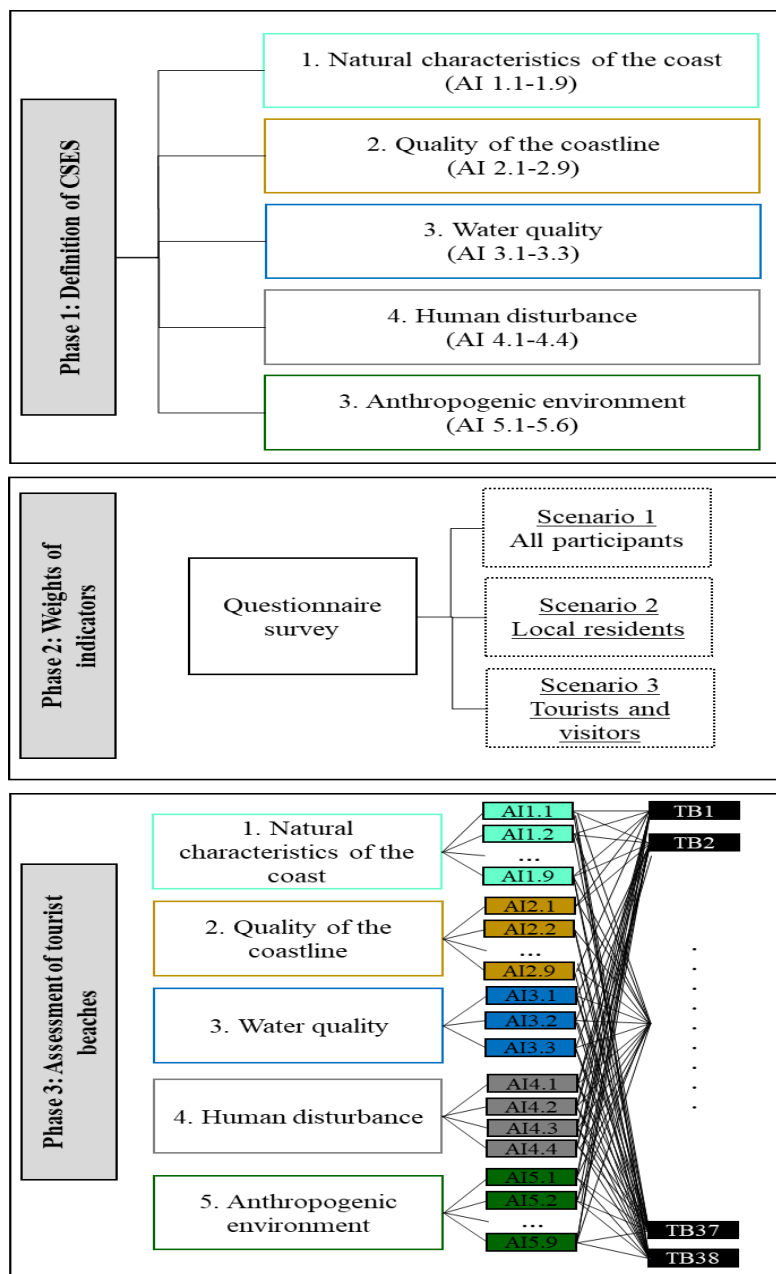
Phase 1: Definition of CSES

1. Natural characteristics of the coast
(AI 1.1-1.9)

2. Quality of the coastline
(AI 2.1-2.9)

3. Water quality
(AI 3.1-3.3)

4. Human disturbance
(AI 4.1-4.4)

3. Anthropogenic environment
(AI 5.1-5.6)

Phase 2: Weights of indicators

Questionnaire survey

Scenario 1
All participants

Scenario 2
Local residents

Scenario 3
Tourists and visitors

Phase 3: Assessment of tourist beaches

1. Natural characteristics of the coast

AI1.1
AI1.2
...
AI1.9

2. Quality of the coastline

AI2.1
AI2.2
...
AI2.9

3. Water quality

AI3.1
AI3.2
AI3.3

4. Human disturbance

AI4.1
AI4.2
AI4.3
AI4.4

5. Anthropogenic environment

AI5.1
AI5.2
...
AI5.9

TB1
TB2
.
.
.
.
.
.
.
.
.
.
TB37
TB38